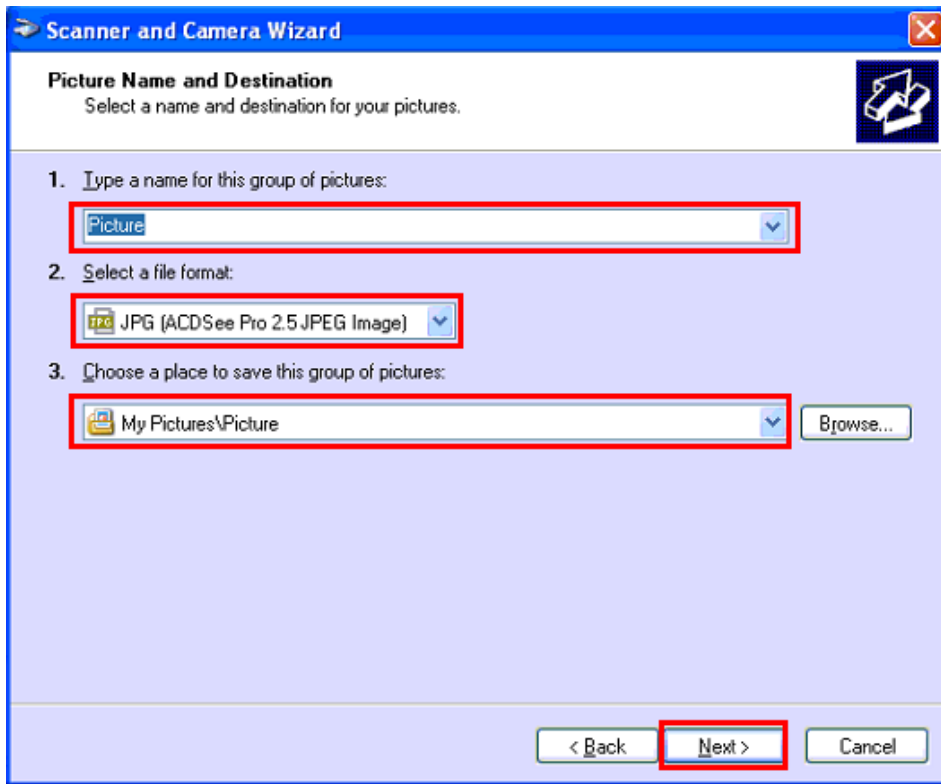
Scanner and Camera Wizard

Picture Name and Destination
Select a name and destination for your pictures.

1. Type a name for this group of pictures:

Picture

2. Select a file format:

JPG JPG (ACDSee Pro 2.5 JPEG Image)

3. Choose a place to save this group of pictures:

My Pictures\Picture

Browse...

< Back

Next >

Cancel